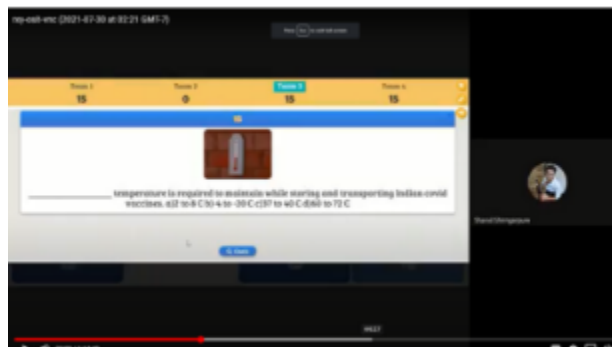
rep-oalt-enc (2021-07-30 at 02:21 GMT-7)

Press Esc to exit full screen

Team 1
15

Team 2
0

Team 3
15

Team 4
15

15

_______________ temperature is required to maintain while storing and transporting Indian covid vaccines. a)2 to 8 C b) 4 to -20 C c)37 to 40 C d)60 to 72 C

Close

Sharal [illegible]